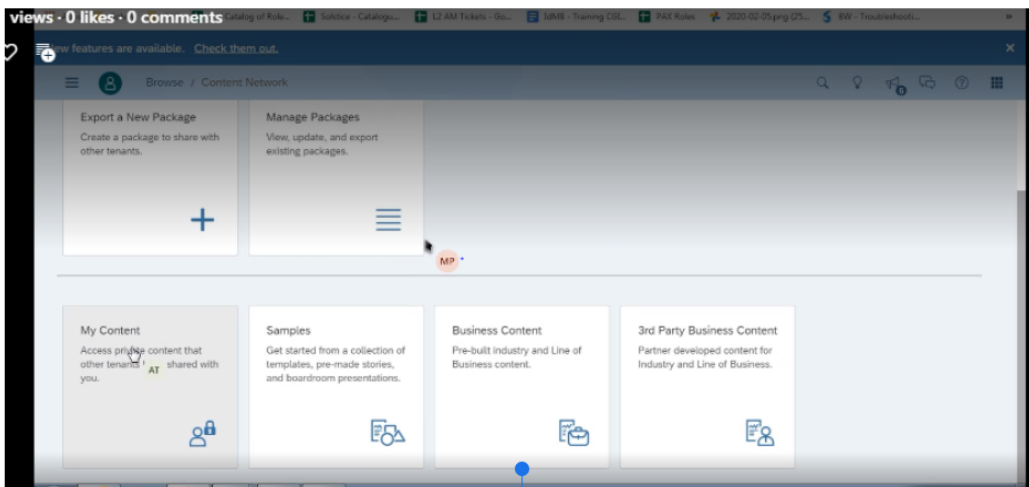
views · 0 likes · 0 comments Catalog of Role... Solstice - Catalogu... L2 AM Tickets - Go... IdM8 - Training CSE... PAX Roles 2020-02-05.png (25... BW - Troubleshooti...

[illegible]ew features are available. Check them out.

Browse / Content Network

Export a New Package
Create a package to share with other tenants.

Manage Packages
View, update, and export existing packages.

MP

My Content
Access pri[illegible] content that other tenants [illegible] shared with you.

AT

Samples
Get started from a collection of templates, pre-made stories, and boardroom presentations.

Business Content
Pre-built industry and Line of Business content.

3rd Party Business Content
Partner developed content for Industry and Line of Business.